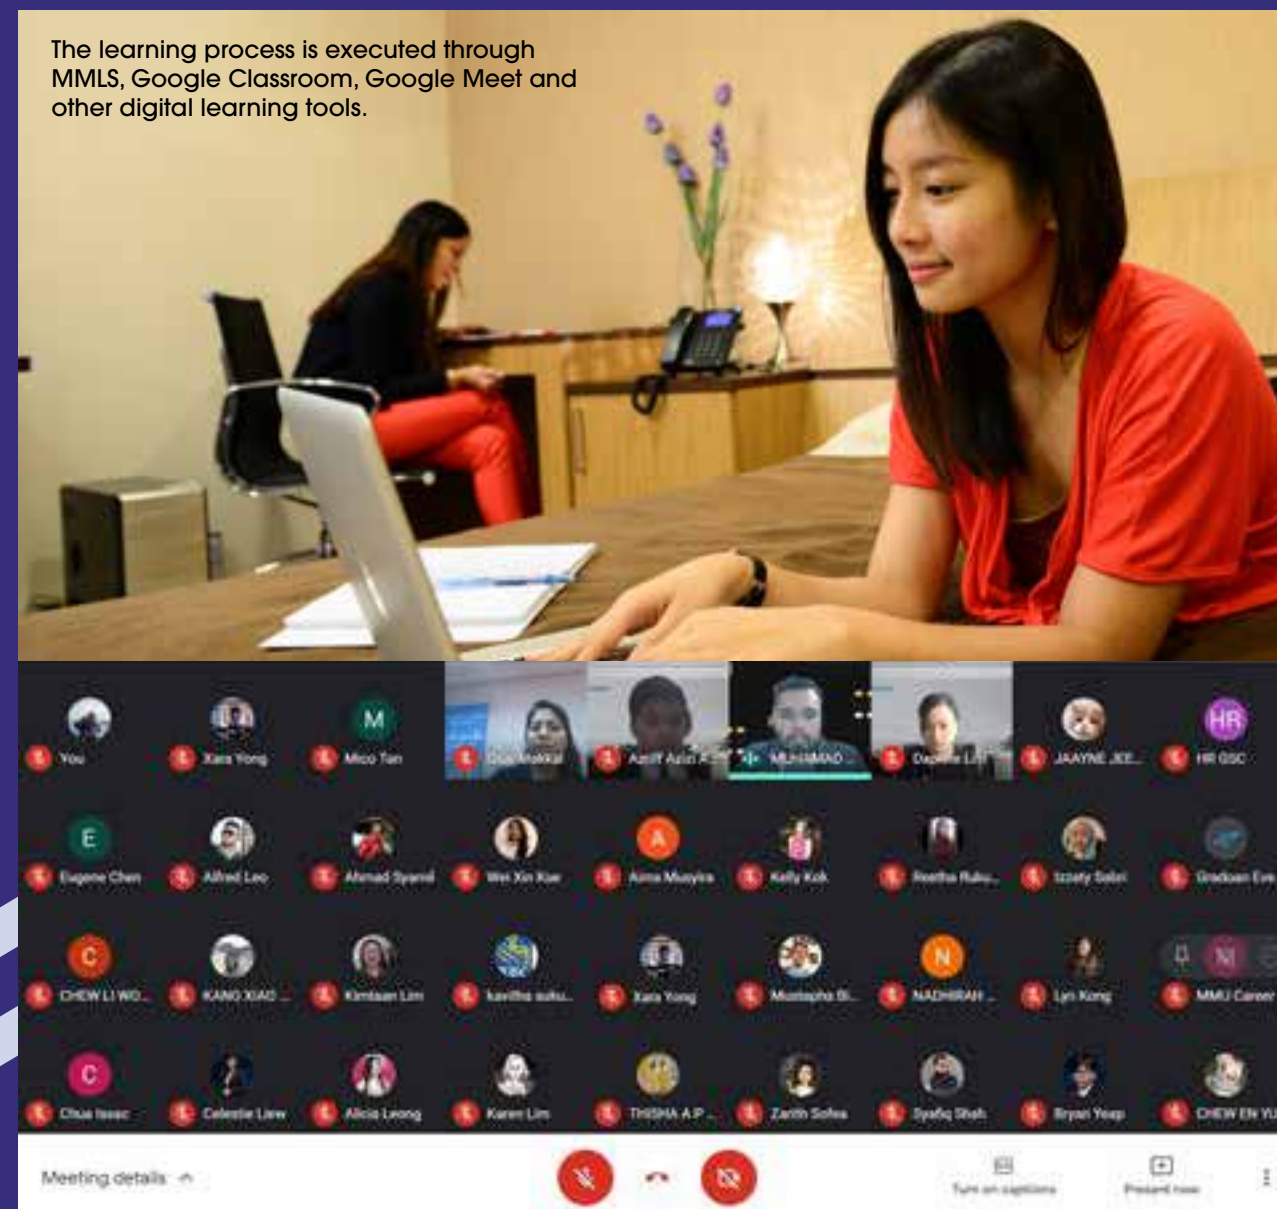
The learning process is executed through MMLS, Google Classroom, Google Meet and other digital learning tools.

M

You

Xara Yong

Mico Tan

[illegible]

Azrif Azizi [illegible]

MUHAMMAD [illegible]

Daphne Lim

JAAYNE JEE...

HR

HR GSC

E

Eugene Chen

Alfred Leo

Ahmad Syamil

Wei Xin Kue

A

Aina Musyira

Kelly Kok

Reetha Rubu...

Izzaty Sabri

Graduan Eve

C

CHEW LI WO...

KANG XIAO ...

Kimtaan Lim

kavitha subu...

Xara Yong

Mustapha B...

N

NADHIRAH ...

Lyn Kong

M

MMU Career

C

Chua Isaac

Celestie Liew

Alicia Leong

Karen Lim

THISHA A P...

Zarith Sofea

Syafiq Shah

Bryan Yeap

CHEW EN YU

Meeting details

Turn on captions

Present now